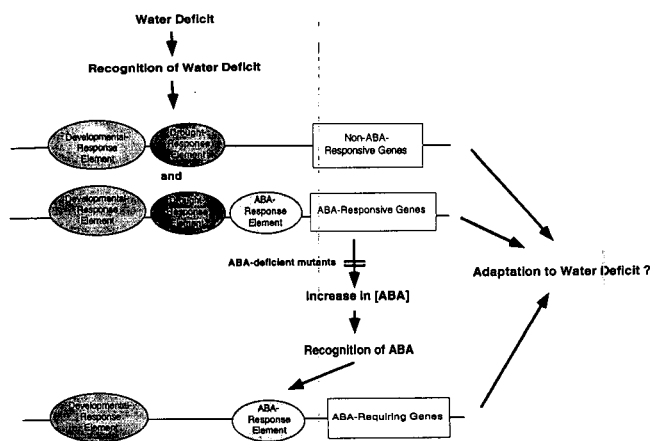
Water Deficit

Recognition of Water Deficit

Developmental Response Element

Drought-Response Element

Non-ABA-Responsive Genes

and

Developmental Response Element

Drought-Response Element

ABA-Response Element

ABA-Responsive Genes

ABA-deficient mutants

Increase in [ABA]

Recognition of ABA

Adaptation to Water Deficit ?

Developmental Response Element

ABA-Response Element

ABA-Requiring Genes